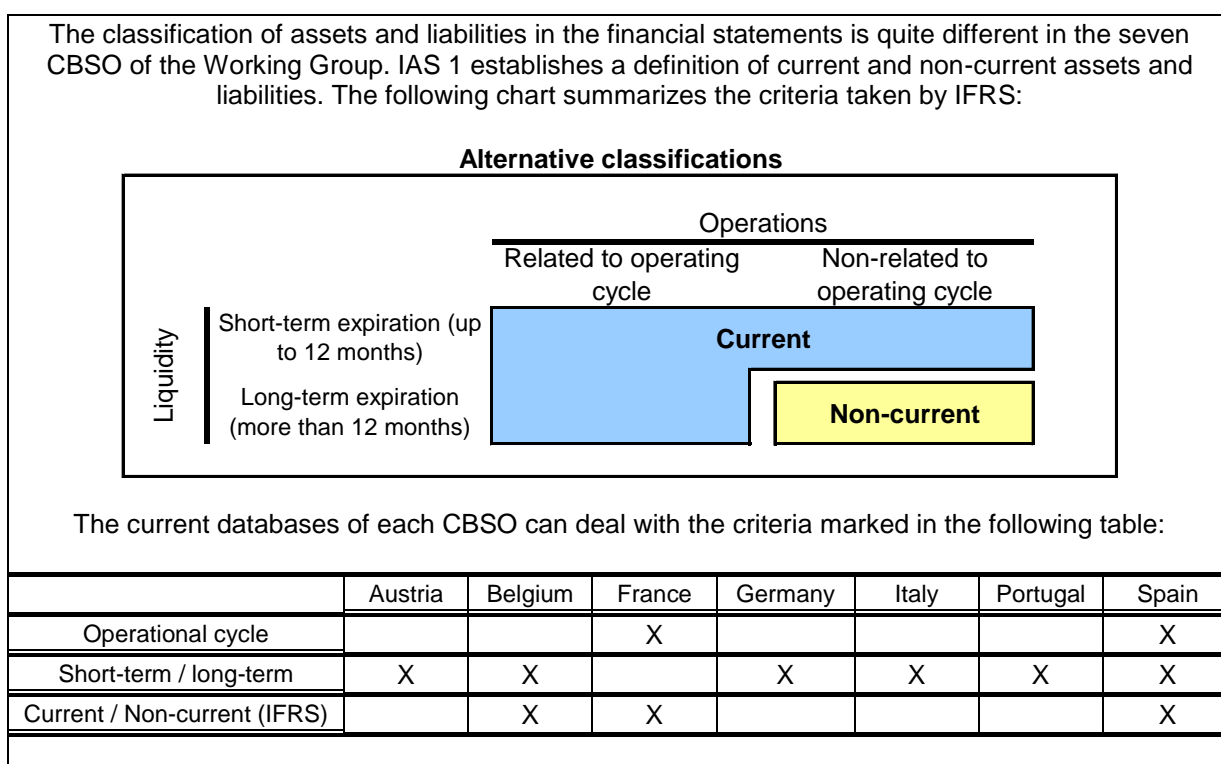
The classification of assets and liabilities in the financial statements is quite different in the seven CBSO of the Working Group. IAS 1 establishes a definition of current and non-current assets and liabilities. The following chart summarizes the criteria taken by IFRS:

**Alternative classifications**

Operations

Related to operating cycle

Non-related to operating cycle

Liquidity

Short-term expiration (up to 12 months)

Long-term expiration (more than 12 months)

**Current**

**Non-current**

The current databases of each CBSO can deal with the criteria marked in the following table:

| | Austria | Belgium | France | Germany | Italy | Portugal | Spain |
|---|---|---|---|---|---|---|---|
| Operational cycle | | | X | | | | X |
| Short-term / long-term | X | X | | X | X | X | X |
| Current / Non-current (IFRS) | | X | X | | | | X |